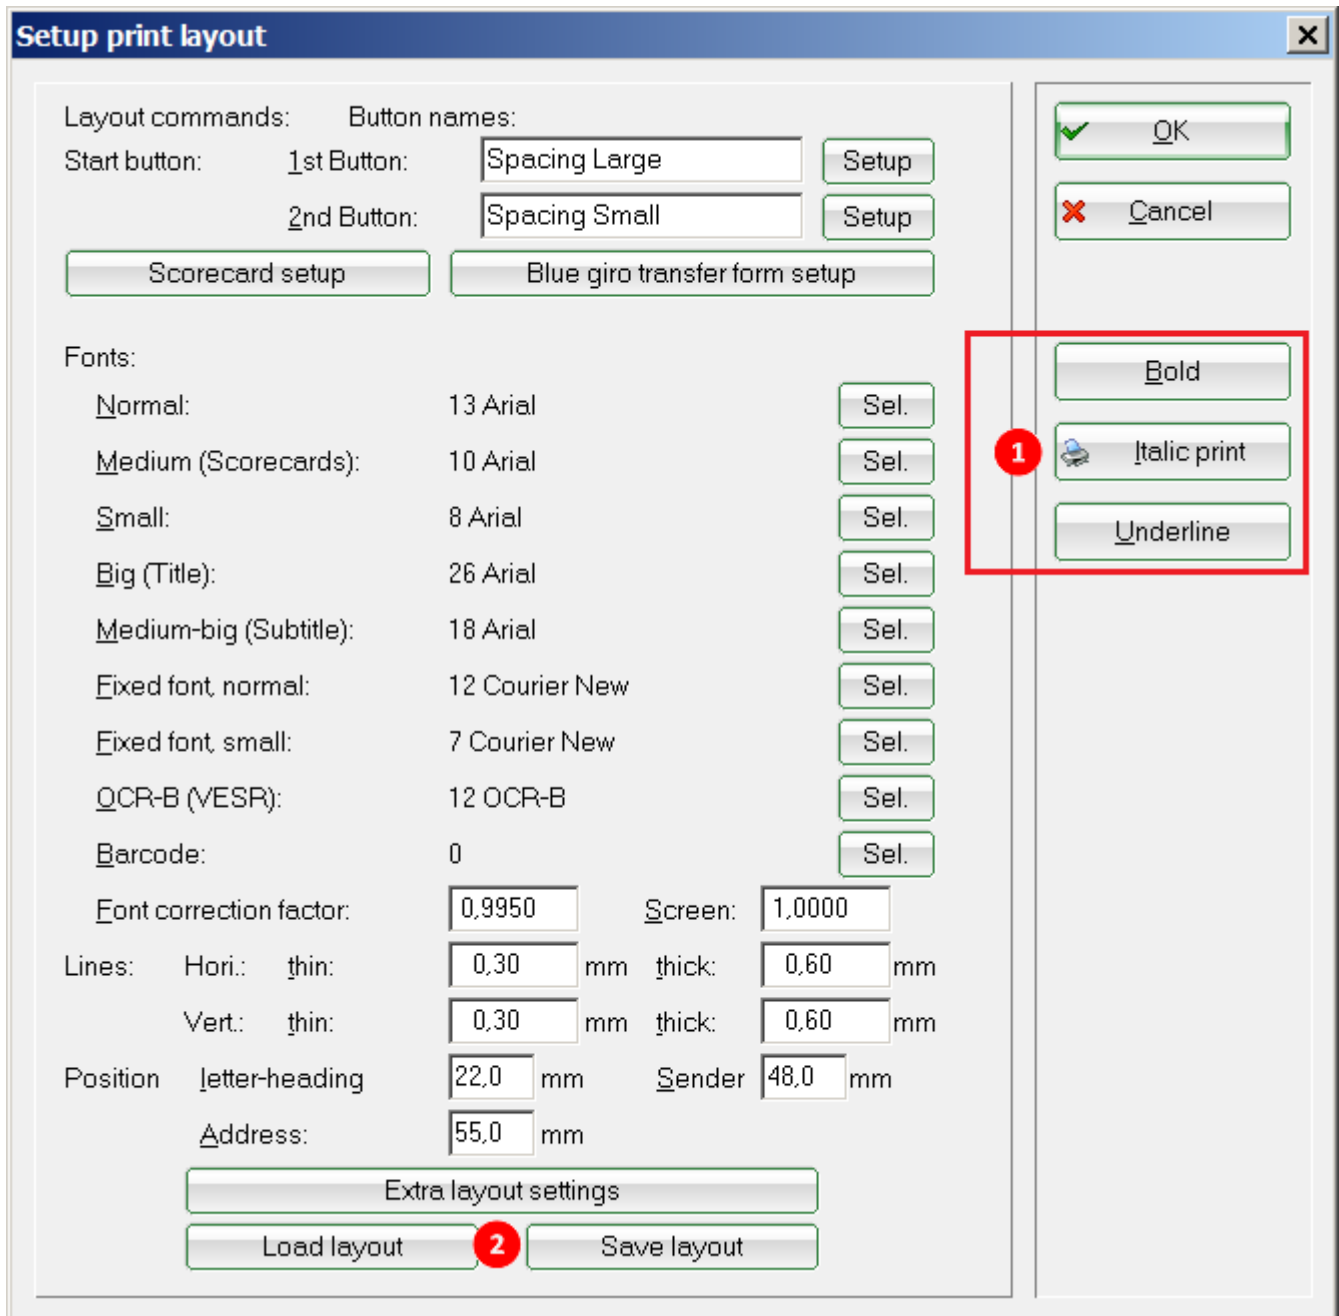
Setup print layout
×

Layout commands: Button names:
Start button: 1st Button: Spacing Large Setup
2nd Button: Spacing Small Setup
Scorecard setup
Blue giro transfer form setup

OK
Cancel

Fonts:
Normal: 13 Arial Sel.
Medium (Scorecards): 10 Arial Sel.
Small: 8 Arial Sel.
Big (Title): 26 Arial Sel.
Medium-big (Subtitle): 18 Arial Sel.
Fixed font, normal: 12 Courier New Sel.
Fixed font, small: 7 Courier New Sel.
OCR-B (VESR): 12 OCR-B Sel.
Barcode: 0 Sel.
Font correction factor: 0,9950 Screen: 1,0000
Lines: Hori.: thin: 0,30 mm thick: 0,60 mm
Vert.: thin: 0,30 mm thick: 0,60 mm
Position letter-heading 22,0 mm Sender 48,0 mm
Address: 55,0 mm
Extra layout settings
Load layout
2
Save layout

Bold
1
Italic print
Underline